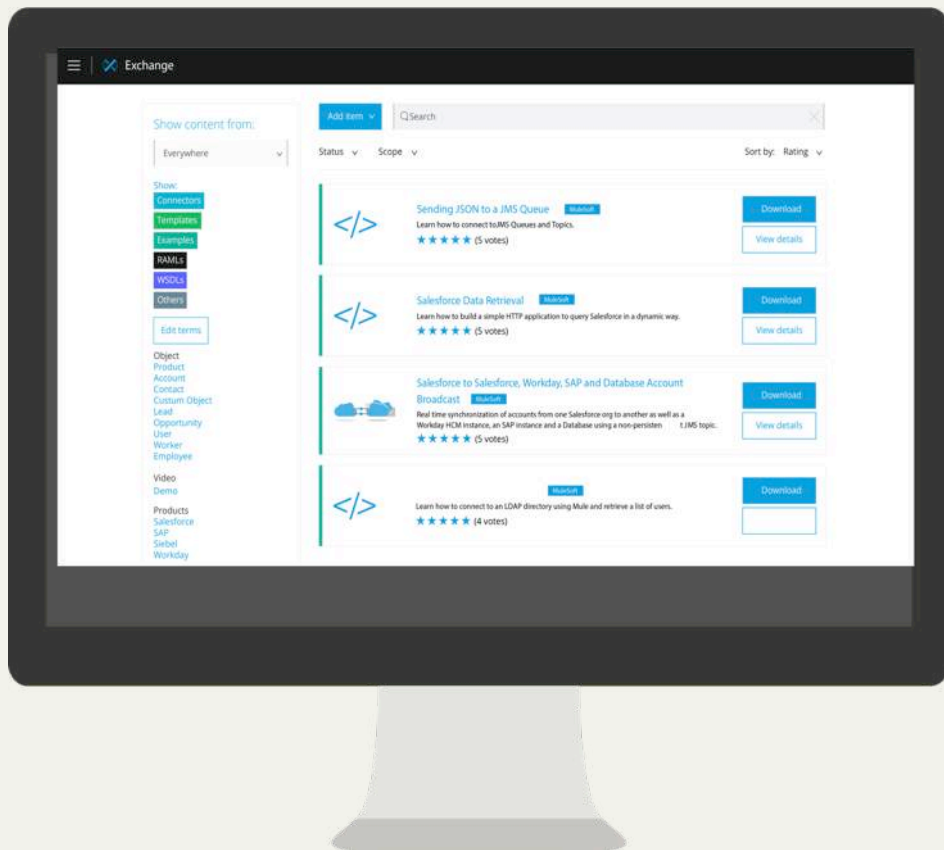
Exchange

Show content from:

Everywhere

Show:
Connectors
Templates
Examples
RAMLs
WSDLs
Others

Edit terms

Object
Product
Account
Contact
Custum Object
Lead
Opportunity
User
Worker
Employee

Video
Demo

Products
Salesforce
SAP
Siebel
Workday

Add item

Search

Status Scope Sort by: Rating

</>
Sending JSON to a JMS Queue MuleSoft
Learn how to connect toJMS Queues and Topics.
★★★★★ (5 votes)
Download
View details

</>
Salesforce Data Retrieval MuleSoft
Learn how to build a simple HTTP application to query Salesforce in a dynamic way.
★★★★★ (5 votes)
Download
View details

Salesforce to Salesforce, Workday, SAP and Database Account Broadcast MuleSoft
Real time synchronization of accounts from one Salesforce org to another as well as a Workday HCM instance, an SAP instance and a Database using a non-persisten t JMS topic.
★★★★★ (5 votes)
Download
View details

</>
MuleSoft
Learn how to connect to an LDAP directory using Mule and retrieve a list of users.
★★★★★ (4 votes)
Download